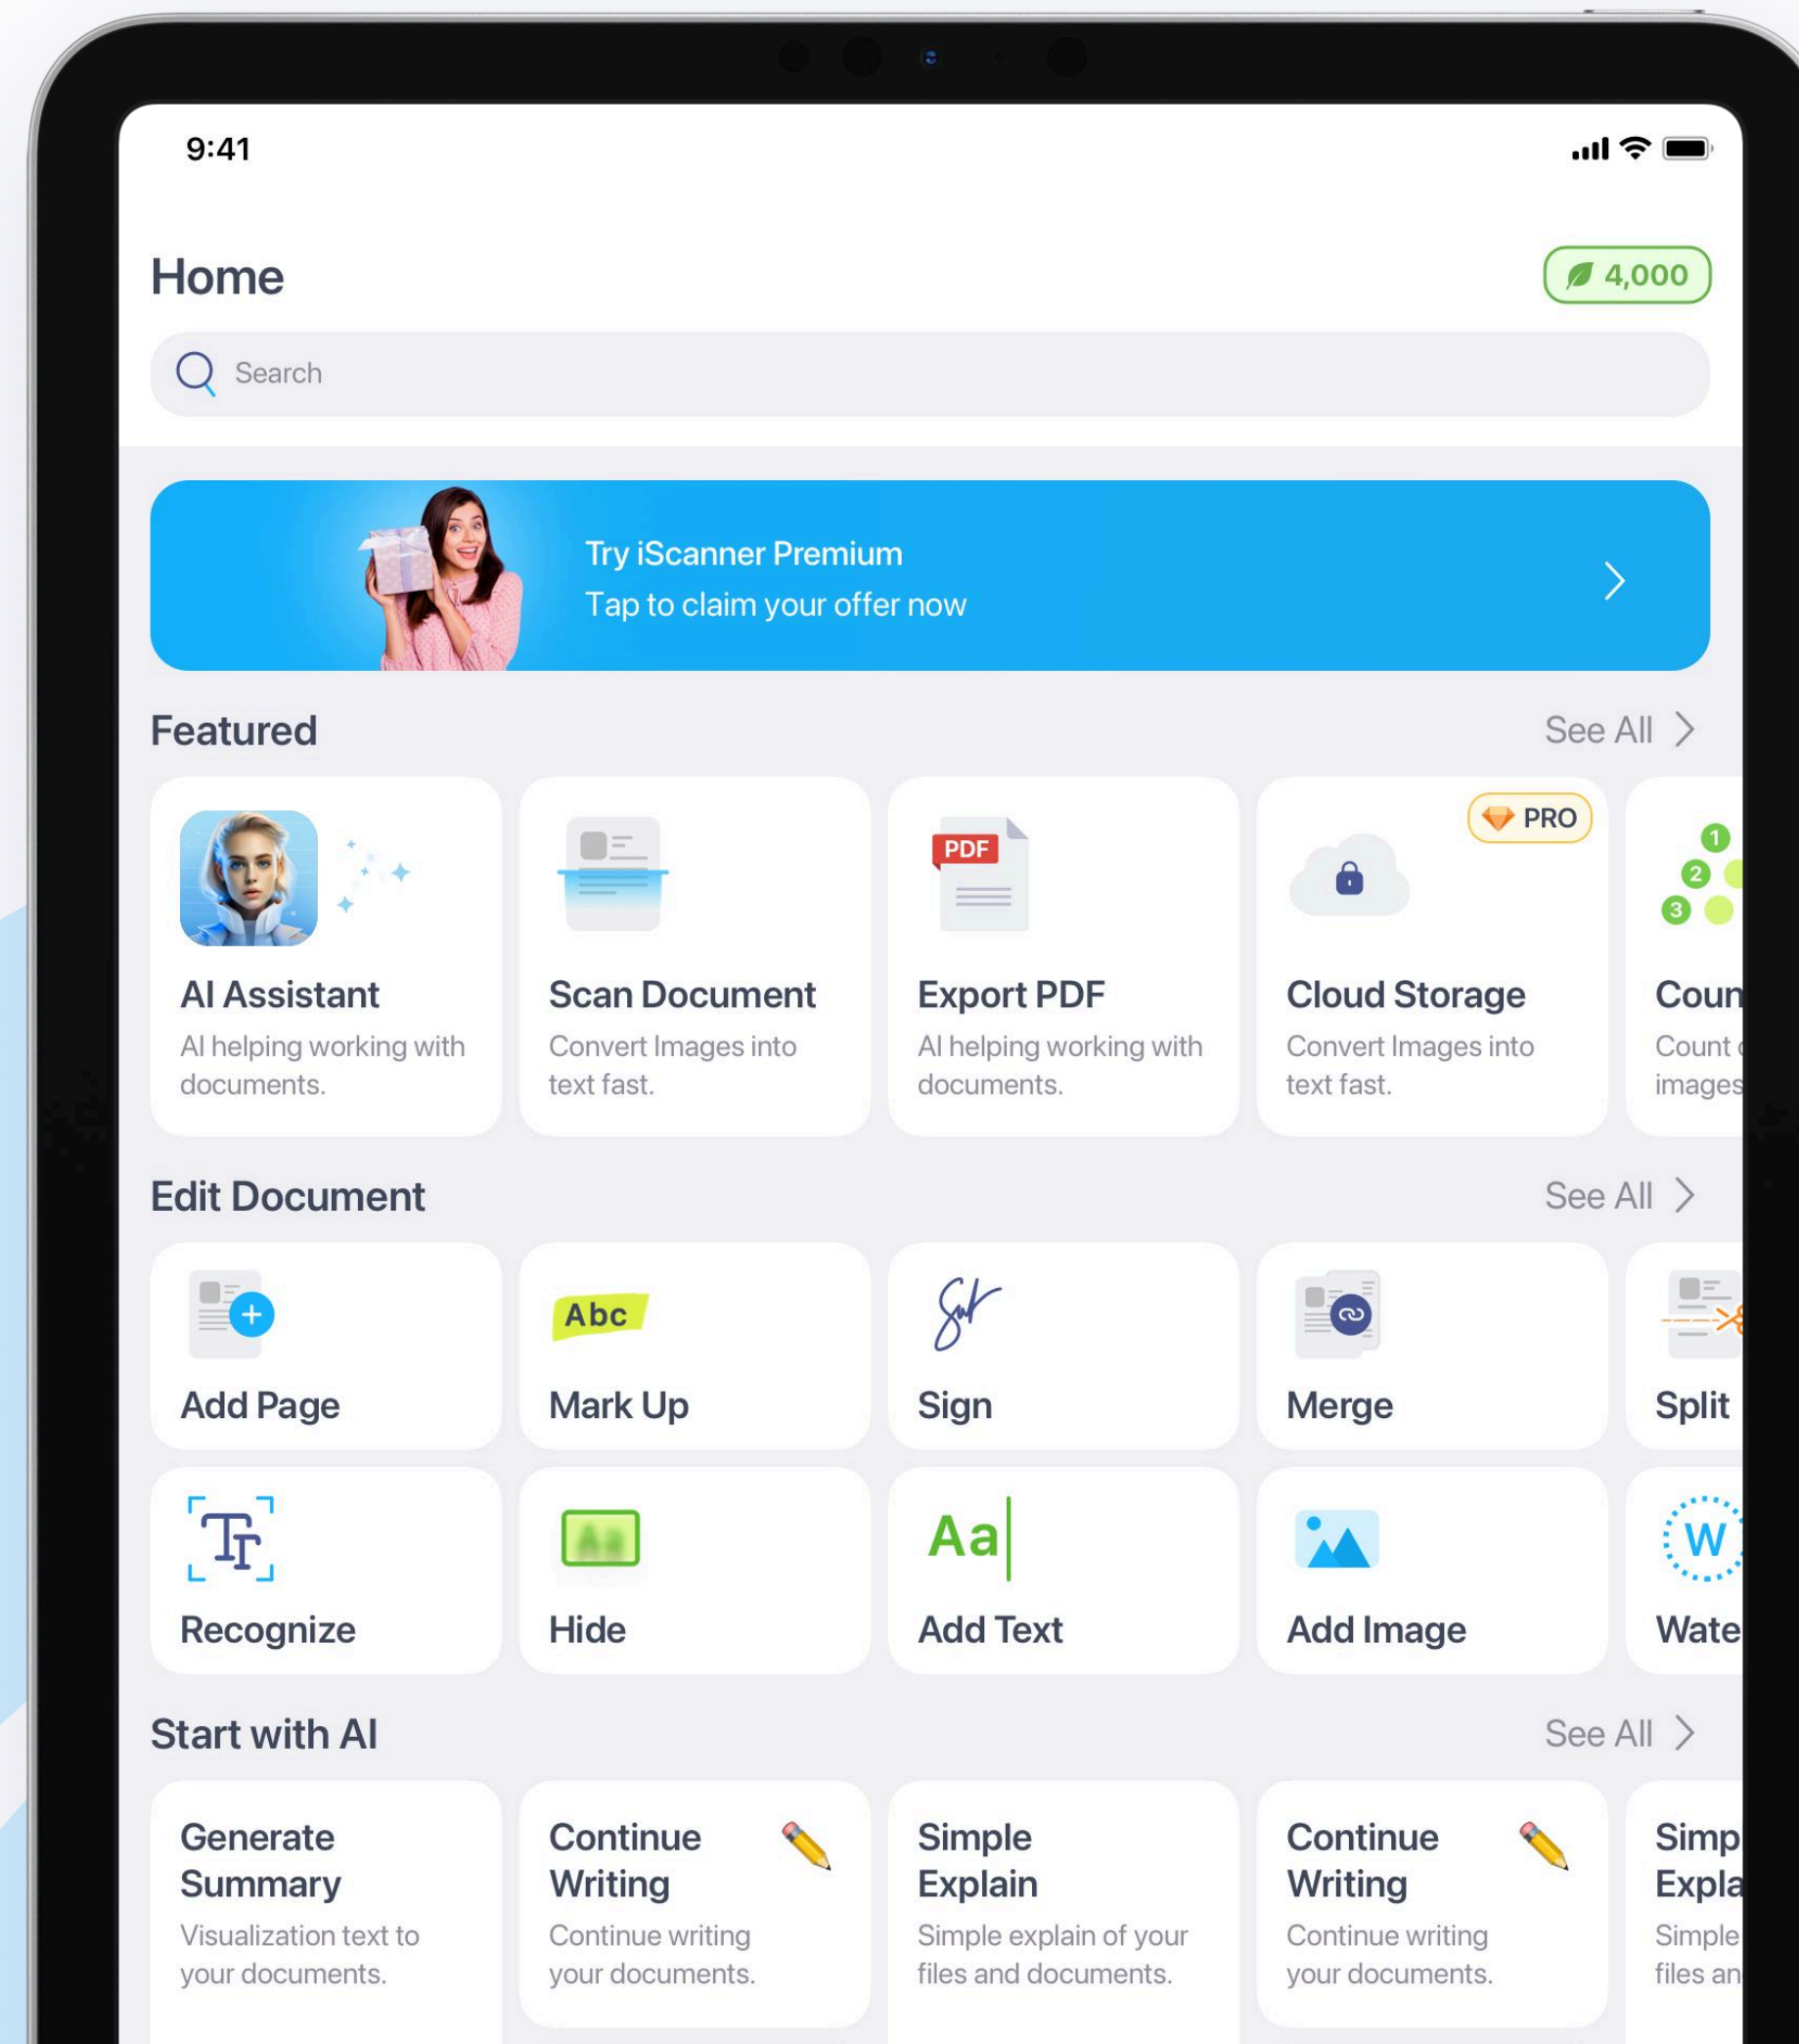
9:41

Home

4,000

Search

Try iScanner Premium
Tap to claim your offer now

Featured

See All

AI Assistant
AI helping working with documents.

Scan Document
Convert Images into text fast.

PDF

Export PDF
AI helping working with documents.

PRO

Cloud Storage
Convert Images into text fast.

1
2
3

Coun
Count
images

Edit Document

See All

Add Page

Abc

Mark Up

Sign

Merge

Split

Recognize

Hide

Aa

Add Text

Add Image

W

Wate

Start with AI

See All

Generate Summary
Visualization text to your documents.

Continue Writing
Continue writing your documents.

Simple Explain
Simple explain of your files and documents.

Continue Writing
Continue writing your documents.

Simp
Expla
Simple
files an